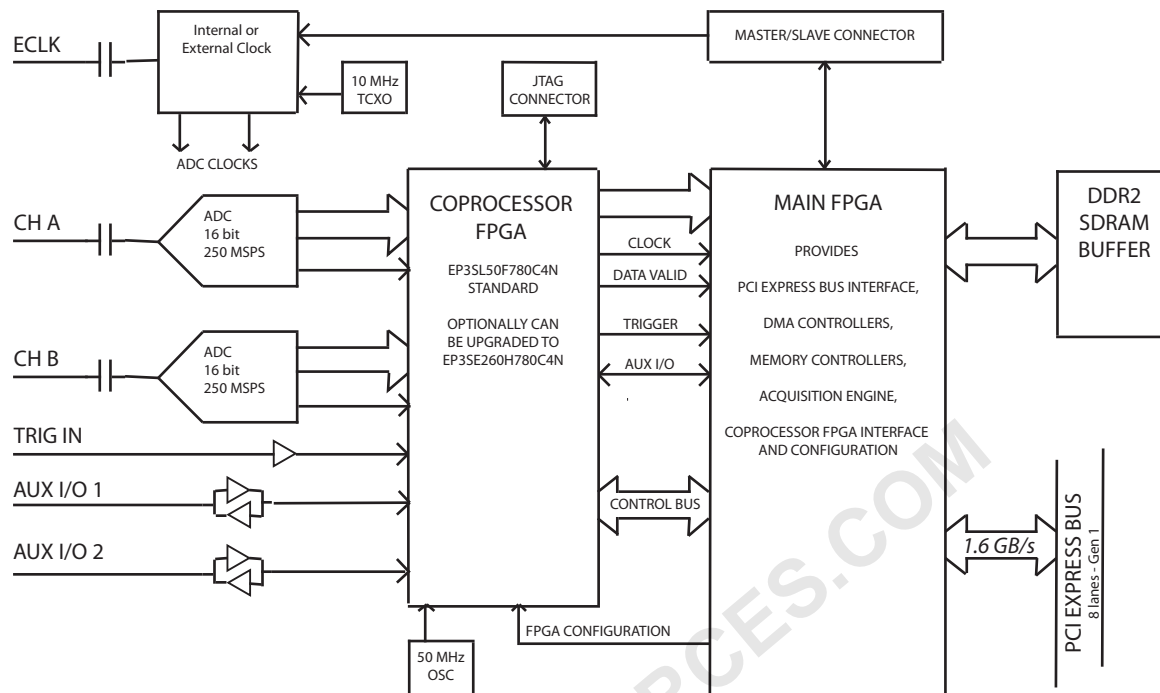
ECLK

Internal or External Clock

10 MHz TCXO

ADC CLOCKS

MASTER/SLAVE CONNECTOR

JTAG CONNECTOR

CH A

ADC 16 bit 250 MSPS

CH B

ADC 16 bit 250 MSPS

TRIG IN

AUX I/O 1

AUX I/O 2

COPROCESSOR FPGA

EP3SL50F780C4N STANDARD

OPTIONALLY CAN BE UPGRADED TO EP3SE260H780C4N

CLOCK

DATA VALID

TRIGGER

AUX I/O

CONTROL BUS

FPGA CONFIGURATION

50 MHz OSC

MAIN FPGA

PROVIDES

PCI EXPRESS BUS INTERFACE,

DMA CONTROLLERS,

MEMORY CONTROLLERS,

ACQUISITION ENGINE,

COPROCESSOR FPGA INTERFACE AND CONFIGURATION

DDR2 SDRAM BUFFER

1.6 GB/s

PCI EXPRESS BUS
8 lanes - Gen 1

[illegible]CES.COM